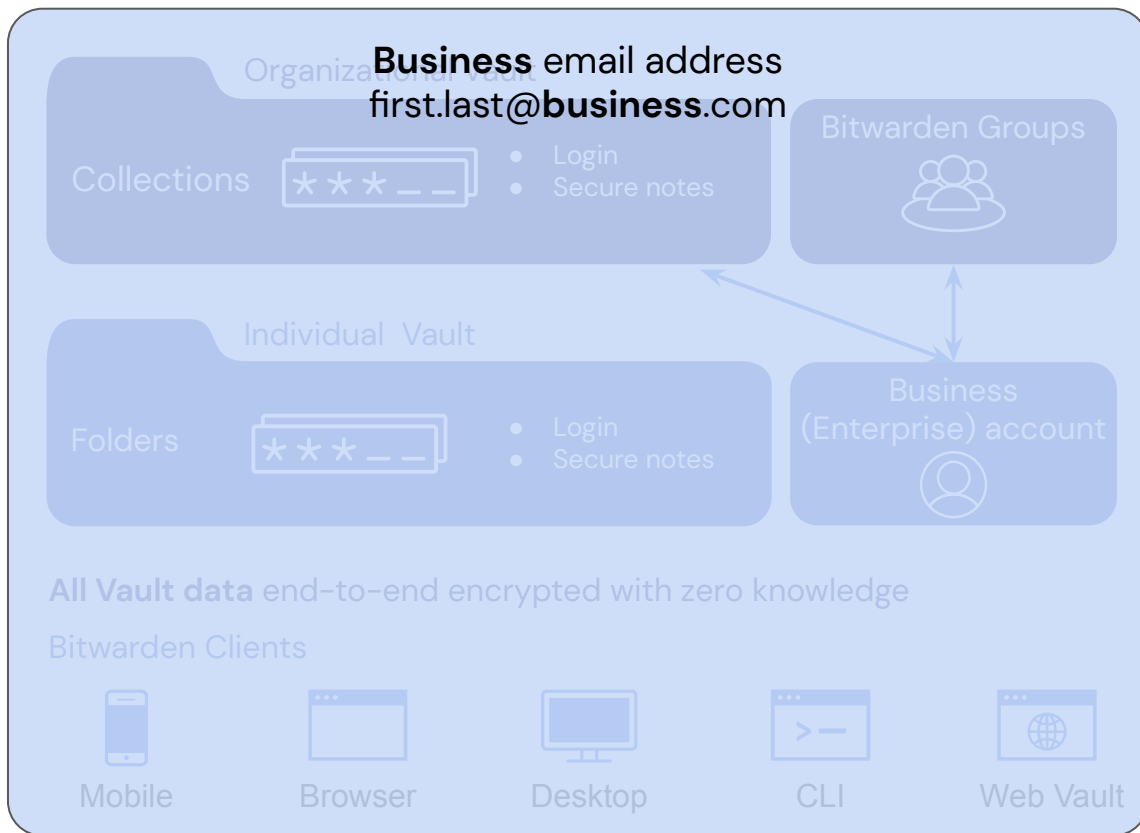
**Business** email address
first.last@**business**.com

Organizational Vault

Collections

***__

- Login
- Secure notes

Bitwarden Groups

Individual Vault

Folders

***__

- Login
- Secure notes

Business (Enterprise) account

**All Vault data** end-to-end encrypted with zero knowledge

Bitwarden Clients

Mobile

Browser

Desktop

>_

CLI

Web Vault